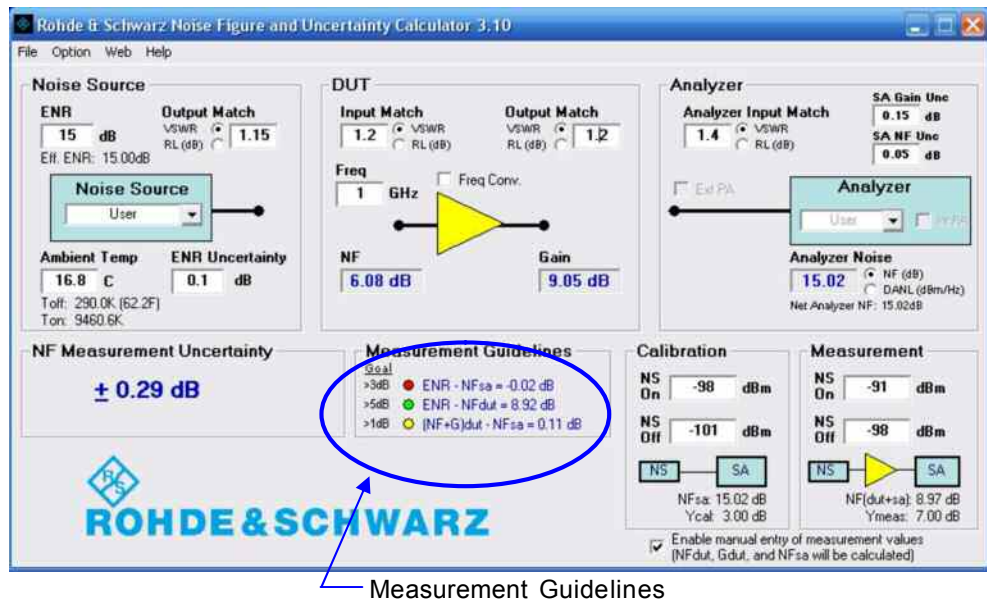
Rohde & Schwarz Noise Figure and Uncertainty Calculator 3.10

File Option Web Help

Noise Source

ENR
15 dB
Eff. ENR: 15.00dB

Output Match
VSWR
RL (dB)
1.15

Noise Source
User

Ambient Temp
16.8 C
Toff: 290.0K (62.2F)
Ton: 9460.6K

ENR Uncertainty
0.1 dB

DUT

Input Match
1.2
VSWR
RL (dB)

Output Match
VSWR
RL (dB)
1.2

Freq
1 GHz

Freq Conv.

NF
6.08 dB

Gain
9.05 dB

Analyzer

Analyzer Input Match
1.4
VSWR
RL (dB)

SA Gain Unc
0.15 dB
SA NF Unc
0.05 dB

Ext PA

Analyzer
User
Int PA

Analyzer Noise
15.02
NF (dB)
DANL (dBm/Hz)
Net Analyzer NF: 15.02dB

NF Measurement Uncertainty

± 0.29 dB

Measurement Guidelines
Goal
>3dB ENR - NFsa = -0.02 dB
>5dB ENR - NFdut = 8.92 dB
>1dB (NF+G)dut - NFsa = 0.11 dB

Calibration
NS On -98 dBm
NS Off -101 dBm
NS SA
NFsa: 15.02 dB
Ycal: 3.00 dB

Measurement
NS On -91 dBm
NS Off -98 dBm
NS SA
NF(dut+sa): 8.97 dB
Ymeas: 7.00 dB

ROHDE&SCHWARZ

Enable manual entry of measurement values (NFdut, Gdut, and NFsa will be calculated)

Measurement Guidelines